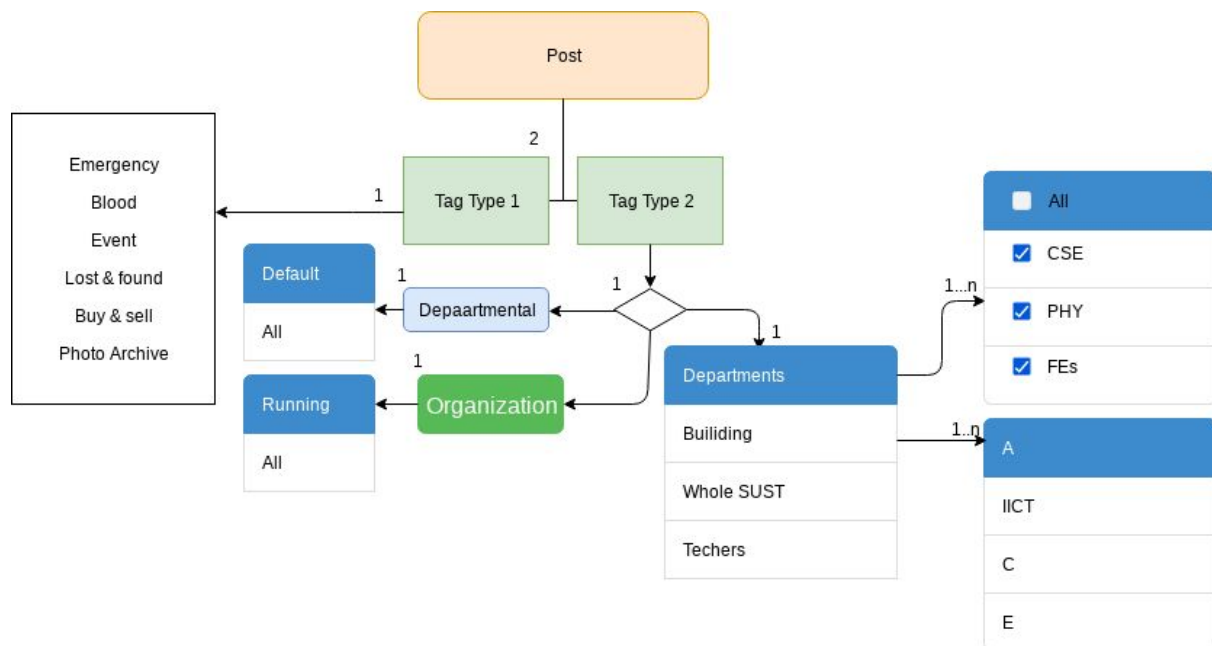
Post

2

Emergency
Blood
Event
Lost & found
Buy & sell
Photo Archive

1

Tag Type 1

Tag Type 2

All

CSE

PHY

FEs

Default

All

1

Depaartmental

1

1...n

1

Running

All

1

Organization

Departments

Builiding

Whole SUST

Techers

1..n

A

IICT

C

E